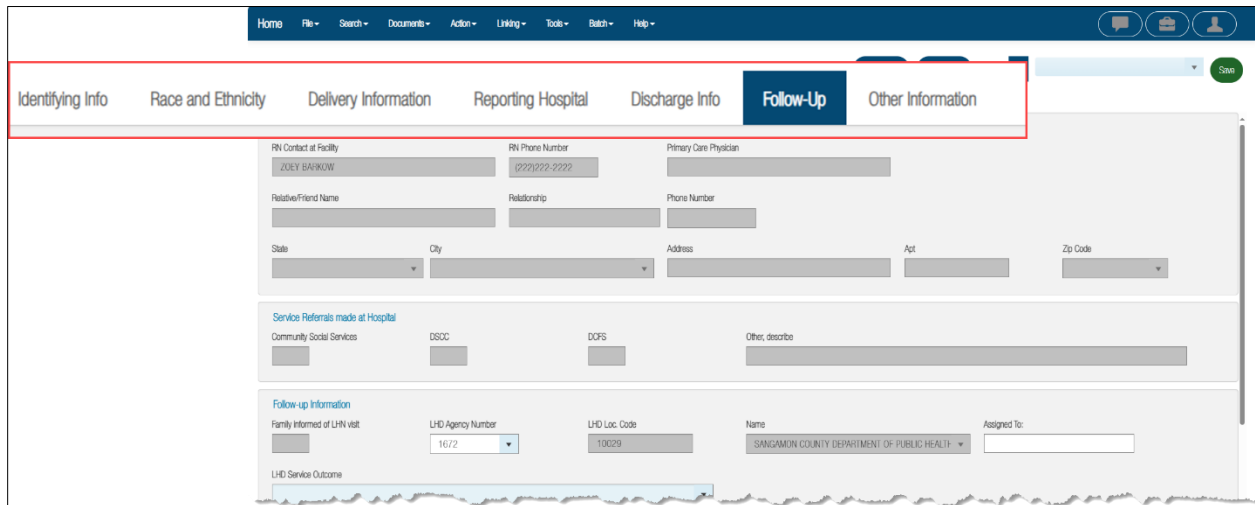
Home File Search Documents Action Linking Tools Batch Help

Save

Identifying Info Race and Ethnicity Delivery Information Reporting Hospital Discharge Info Follow-Up Other Information

RN Contact at Facility
ZOEY BARKOW
RN Phone Number
(222)222-2222
Primary Care Physician

Relative/Friend Name
Relationship
Phone Number

State
City
Address
Apt
Zip Code

Service Referrals made at Hospital
Community Social Services
DSCC
DCFS
Other, describe

Follow-up Information
Family Informed of LHN visit
LHD Agency Number
1672
LHD Loc. Code
10029
Name
SANGAMON COUNTY DEPARTMENT OF PUBLIC HEALTH
Assigned To:

LHD Service Outcome